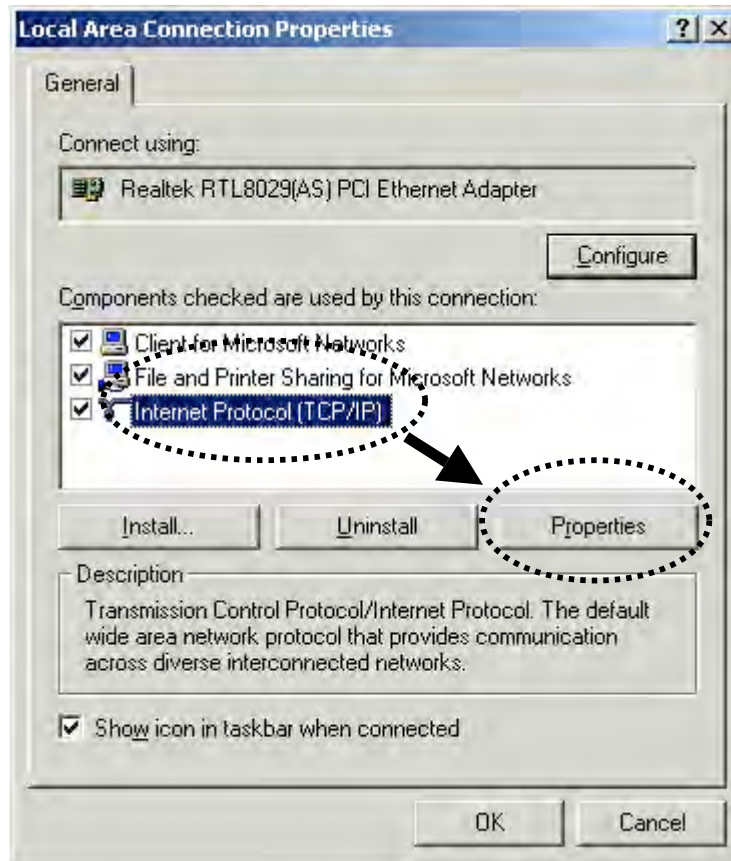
Local Area Connection Properties

?

X

General

Connect using:

Realtek RTL8029(AS) PCI Ethernet Adapter

Configure

Components checked are used by this connection:

Client for Microsoft Networks

File and Printer Sharing for Microsoft Networks

Internet Protocol (TCP/IP)

Install...

Uninstall

Properties

Description

Transmission Control Protocol/Internet Protocol. The default wide area network protocol that provides communication across diverse interconnected networks.

Show icon in taskbar when connected

OK

Cancel